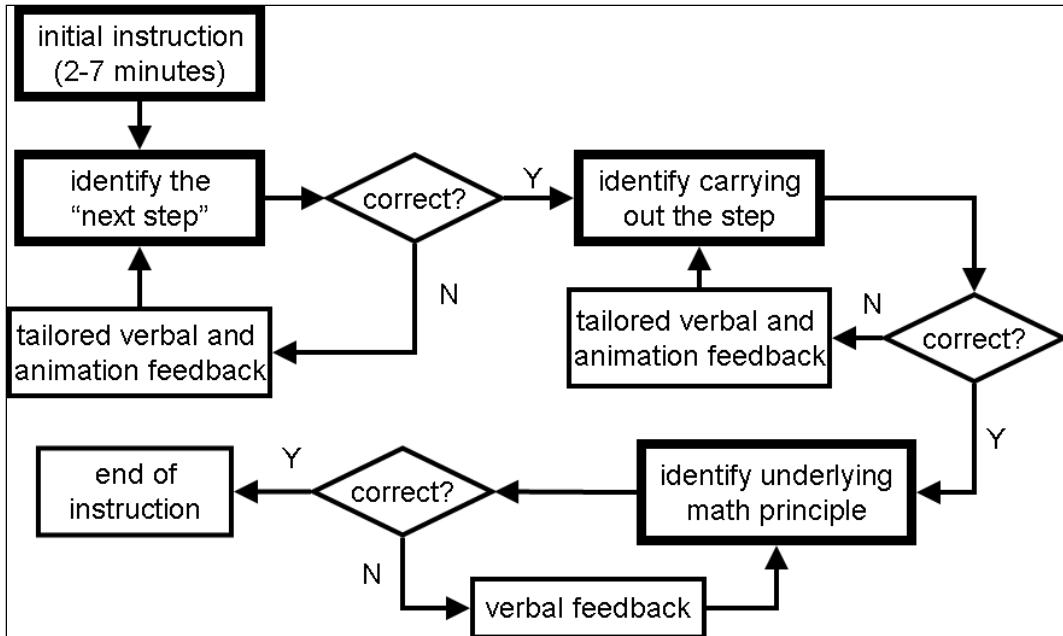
initial instruction (2-7 minutes)

identify the "next step"

correct?

Y

identify carrying out the step

N

tailored verbal and animation feedback

N

tailored verbal and animation feedback

correct?

Y

end of instruction

Y

correct?

identify underlying math principle

N

verbal feedback